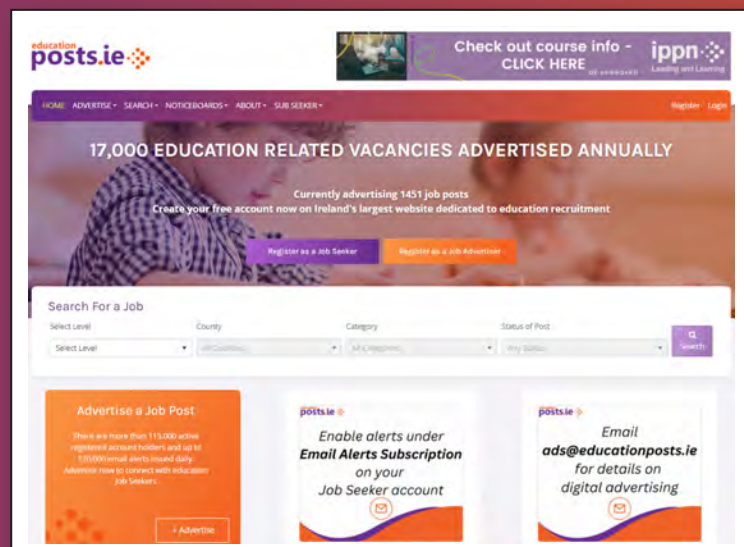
education
posts.ie

Check out course info - CLICK HERE

ippn Leading and Learning

HOME ADVERTISE SEARCH NOTICEBOARDS ABOUT SUB SEEKER

Register Login

17,000 EDUCATION RELATED VACANCIES ADVERTISED ANNUALLY

Currently advertising 1451 job posts
Create your free account now on Ireland's largest website dedicated to education recruitment

Register as a Job Seeker

Register as a Job Advertiser

Search For a Job

Select Level

Select Level

County

All Counties

Category

All Categories

Status of Post

Any Status

Search

Advertise a Job Post

There are more than 115,000 active registered account holders and up to 130,000 email alerts issued daily. Advertise now to connect with education Job Seekers.

+ Advertise

posts.ie

Enable alerts under Email Alerts Subscription on your Job Seeker account

posts.ie

Email ads@educationposts.ie for details on digital advertising